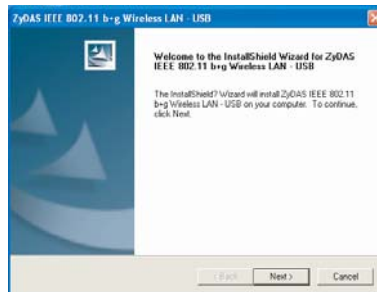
ZyDAS IEEE 802.11 b+g Wireless LAN - USB

Welcome to the InstallShield Wizard for ZyDAS IEEE 802.11 b+g Wireless LAN - USB

The InstallShield? Wizard will install ZyDAS IEEE 802.11 b+g Wireless LAN - USB on your computer. To continue, click Next.

< Back Next > Cancel